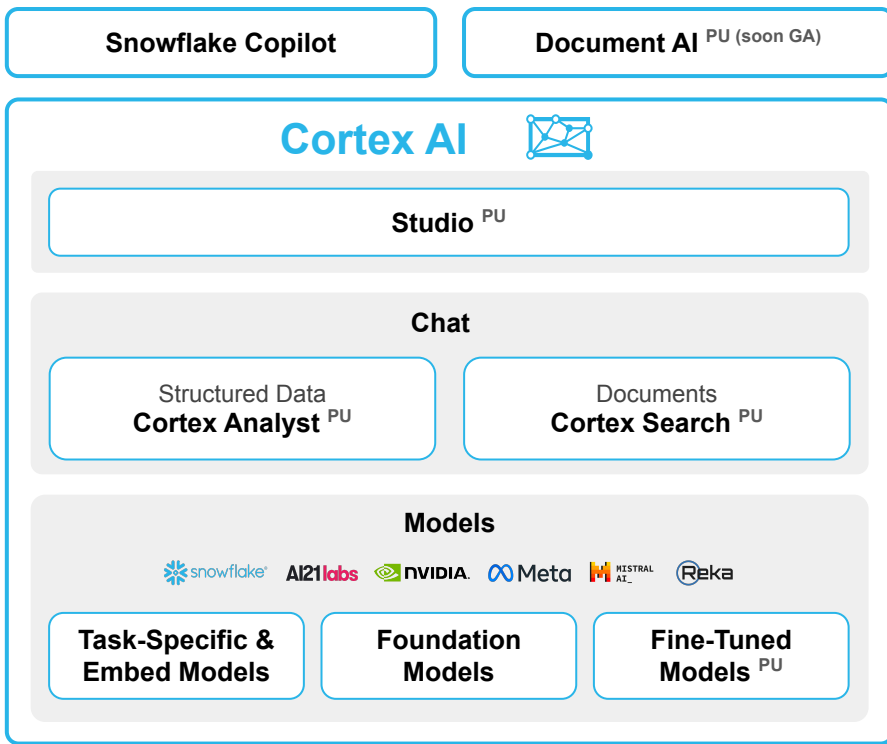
Snowflake Copilot

Document AI PU (soon GA)

Cortex AI

Studio PU

Chat

Structured Data
Cortex Analyst PU

Documents
Cortex Search PU

Models

snowflake AI21labs NVIDIA Meta MISTRAL AI_ Reka

Task-Specific & Embed Models

Foundation Models

Fine-Tuned Models PU